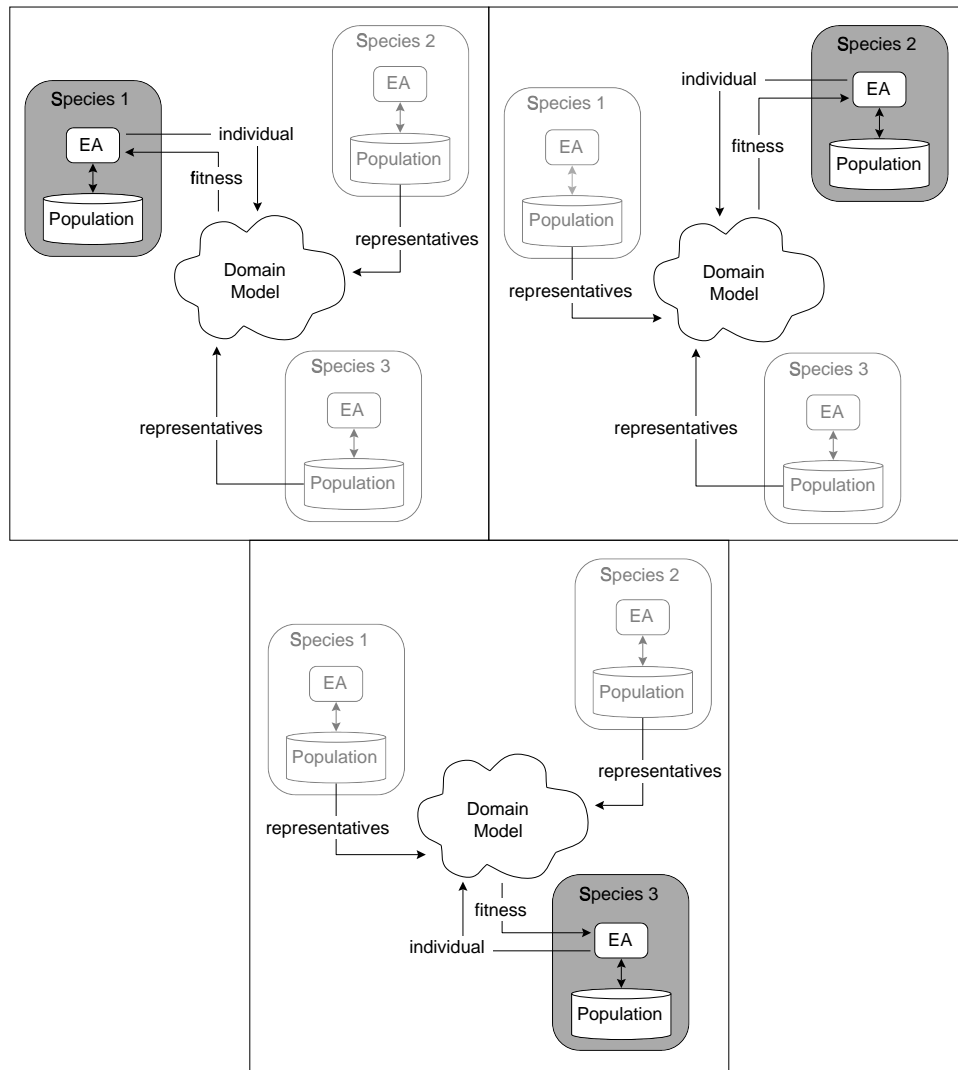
Species 2
EA
Population
Species 1
EA
individual
fitness
Population
representatives
Domain Model
Species 3
EA
representatives
Population

individual
Species 2
EA
Species 1
fitness
EA
Population
Population
representatives
Domain Model
Species 3
EA
representatives
Population

Species 2
EA
Species 1
Population
EA
Population
representatives
Domain Model
representatives
fitness
Species 3
EA
individual
Population